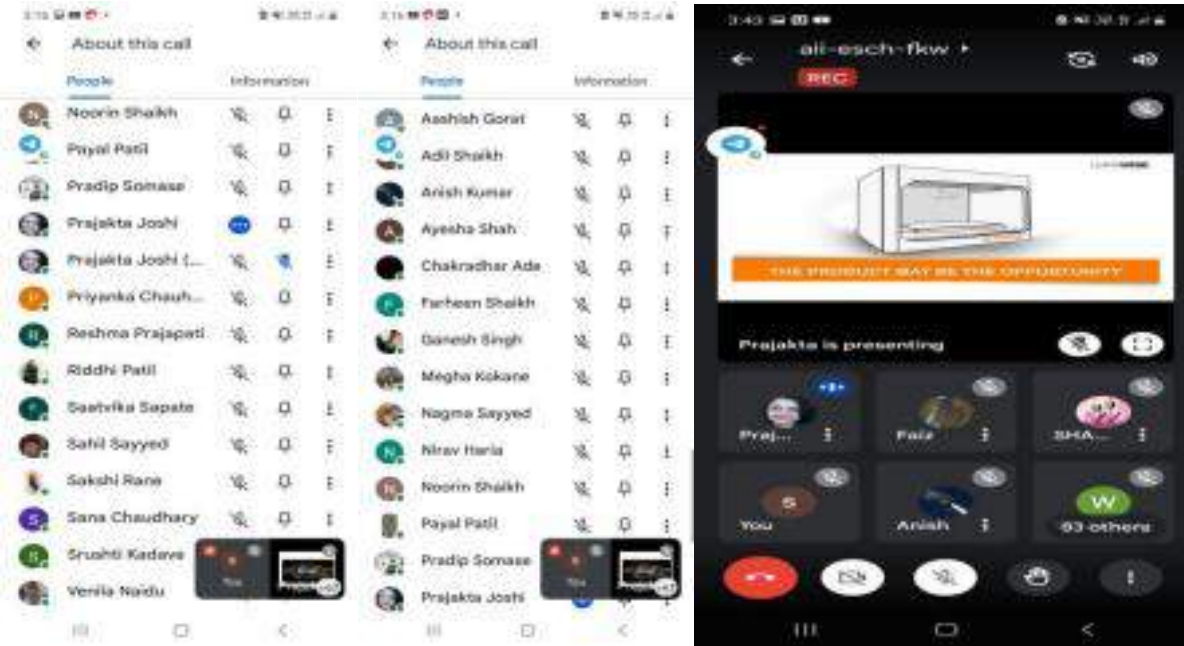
About this call

People Information

Noorin Shaikh
Payal Patil
Pradip Somase
Prajakta Joshi
Prajakta Joshi (...
Priyanka Chauh...
Reshma Prajapati
Riddhi Patil
Saatvika Sapate
Sahil Sayyed
Sakshi Rane
Sana Chaudhary
Srushti Kadave
Venila Naidu

You

About this call

People Information

Aashish Gorat
Adil Shaikh
Anish Kumar
Ayesha Shah
Chakradhar Ade
Farheen Shaikh
Ganesh Singh
Megha Kokane
Nagma Sayyed
Nirav Haria
Noorin Shaikh
Payal Patil
Pradip Somase
Prajakta Joshi

You

3:43

aii-esch-fkw

REC

THE PRODUCT MAY BE THE OPPORTUNITY

Prajakta is presenting

Praj...
Faiz
SHA...
S
You
Anish
W
53 others